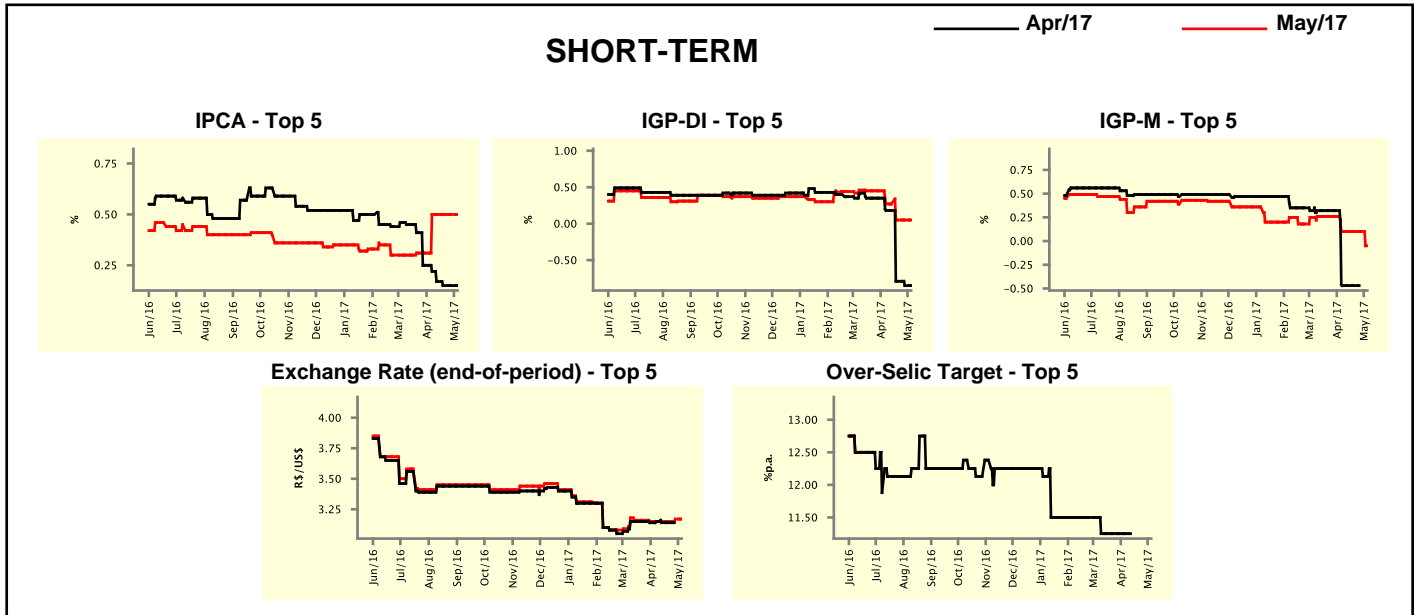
Apr/17 May/17

SHORT-TERM

IPCA - Top 5

0.75
0.50
0.25
%
Jun/16 Jul/16 Aug/16 Sep/16 Oct/16 Nov/16 Dec/16 Jan/17 Feb/17 Mar/17 Apr/17 May/17

IGP-DI - Top 5

1.00
0.50
0.00
-0.50
%
Jun/16 Jul/16 Aug/16 Sep/16 Oct/16 Nov/16 Dec/16 Jan/17 Feb/17 Mar/17 Apr/17 May/17

IGP-M - Top 5

0.75
0.50
0.25
0.00
-0.25
-0.50
%
Jun/16 Jul/16 Aug/16 Sep/16 Oct/16 Nov/16 Dec/16 Jan/17 Feb/17 Mar/17 Apr/17 May/17

Exchange Rate (end-of-period) - Top 5

4.00
3.75
3.50
3.25
R$/US$
Jun/16 Jul/16 Aug/16 Sep/16 Oct/16 Nov/16 Dec/16 Jan/17 Feb/17 Mar/17 Apr/17 May/17

Over-Selic Target - Top 5

13.00
12.50
12.00
11.50
%p.a.
Jun/16 Jul/16 Aug/16 Sep/16 Oct/16 Nov/16 Dec/16 Jan/17 Feb/17 Mar/17 Apr/17 May/17